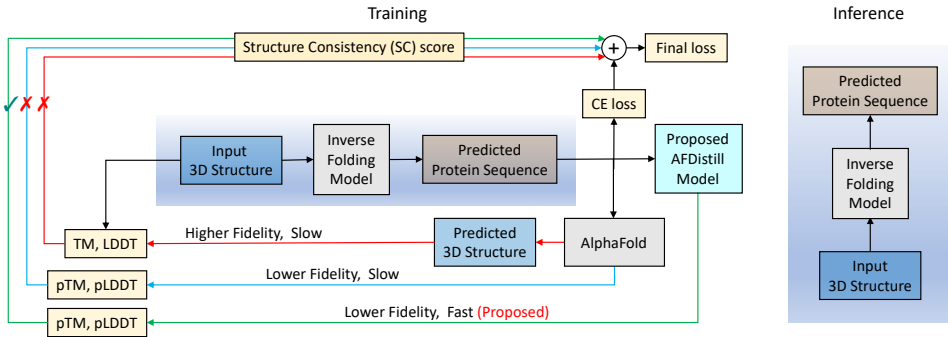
Training

Inference

Structure Consistency (SC) score

+

Final loss

✓ ✗ ✗

CE loss

Input 3D Structure

Inverse Folding Model

Predicted Protein Sequence

Proposed AFDistill Model

TM, LDDT

Higher Fidelity, Slow

Predicted 3D Structure

AlphaFold

pTM, pLDDT

Lower Fidelity, Slow

pTM, pLDDT

Lower Fidelity, Fast (Proposed)

Predicted Protein Sequence

Inverse Folding Model

Input 3D Structure